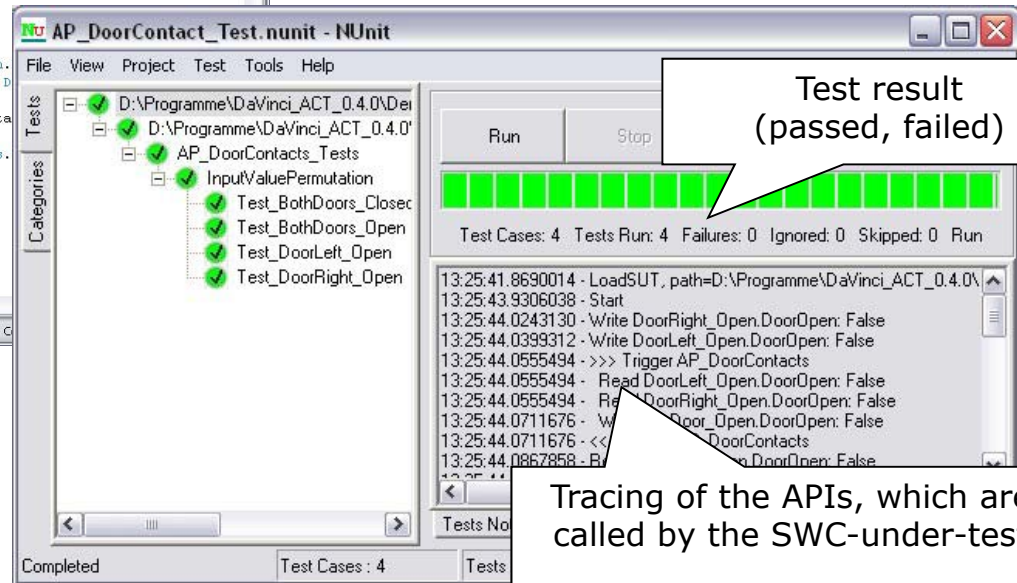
NU AP_DoorContact_Test.nunit - NUnit

File View Project Test Tools Help

Tests
Categories

D:\Programme\DaVinci_ACT_0.4.0\De
D:\Programme\DaVinci_ACT_0.4.0'
AP_DoorContacts_Tests
InputValuePermutation
Test_BothDoors_Closec
Test_BothDoors_Open
Test_DoorLeft_Open
Test_DoorRight_Open

Run
Stop

Test result (passed, failed)

Test Cases: 4 Tests Run: 4 Failures: 0 Ignored: 0 Skipped: 0 Run

13:25:41.8690014 - LoadSUT, path=D:\Programme\DaVinci_ACT_0.4.0\
13:25:43.9306038 - Start
13:25:44.0243130 - Write DoorRight_Open.DoorOpen: False
13:25:44.0399312 - Write DoorLeft_Open.DoorOpen: False
13:25:44.0555494 - >>> Trigger AP_DoorContacts
13:25:44.0555494 - Read DoorLeft_Open.DoorOpen: False
13:25:44.0555494 - Re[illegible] DoorRight_Open.DoorOpen: False
13:25:44.0711676 - W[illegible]Door_Open.DoorOpen: False
13:25:44.0711676 - <<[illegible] DoorContacts
13:25:44.0867858 - R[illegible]n.DoorOpen: False

Tracing of the APIs, which are called by the SWC-under-tes

Tests No

Completed
Test Cases : 4
Tests